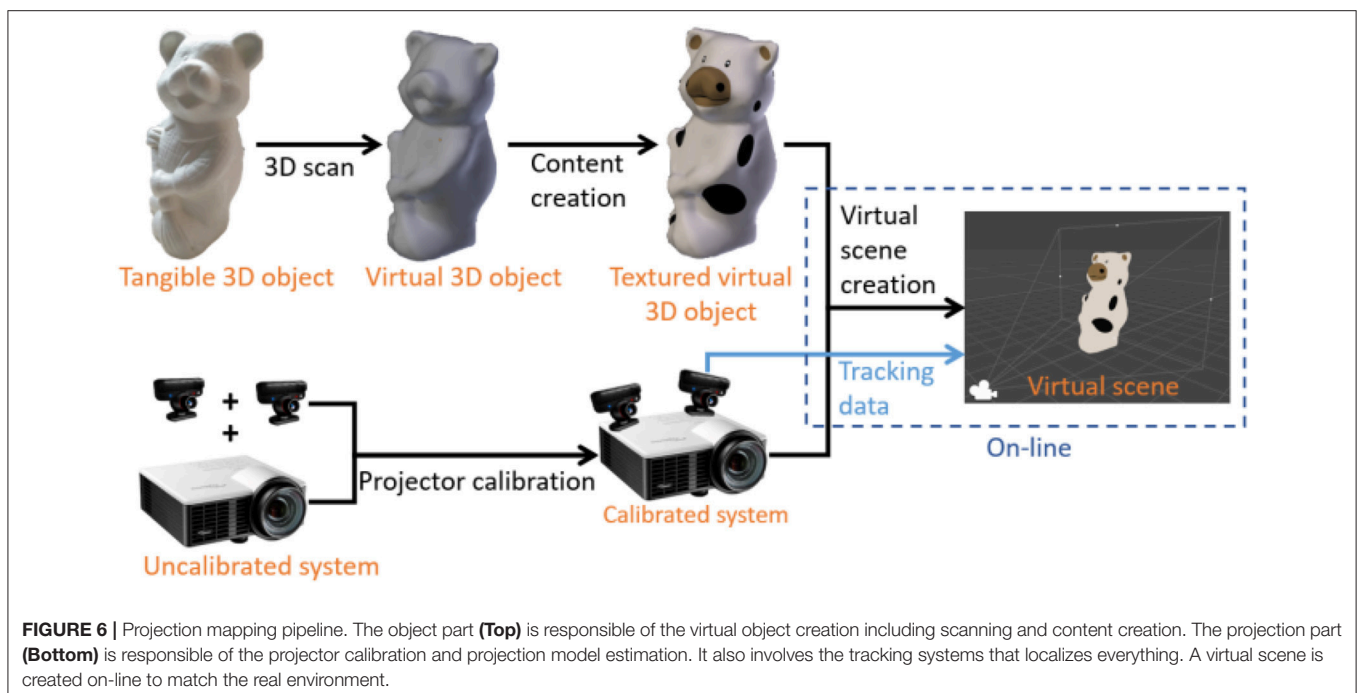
3D scan

Content creation

Tangible 3D object

Virtual 3D object

Textured virtual 3D object

Virtual scene creation

Virtual scene

+

+

Tracking data

Projector calibration

Calibrated system

On-line

Uncalibrated system

**FIGURE 6 |** Projection mapping pipeline. The object part **(Top)** is responsible of the virtual object creation including scanning and content creation. The projection part **(Bottom)** is responsible of the projector calibration and projection model estimation. It also involves the tracking systems that localizes everything. A virtual scene is created on-line to match the real environment.